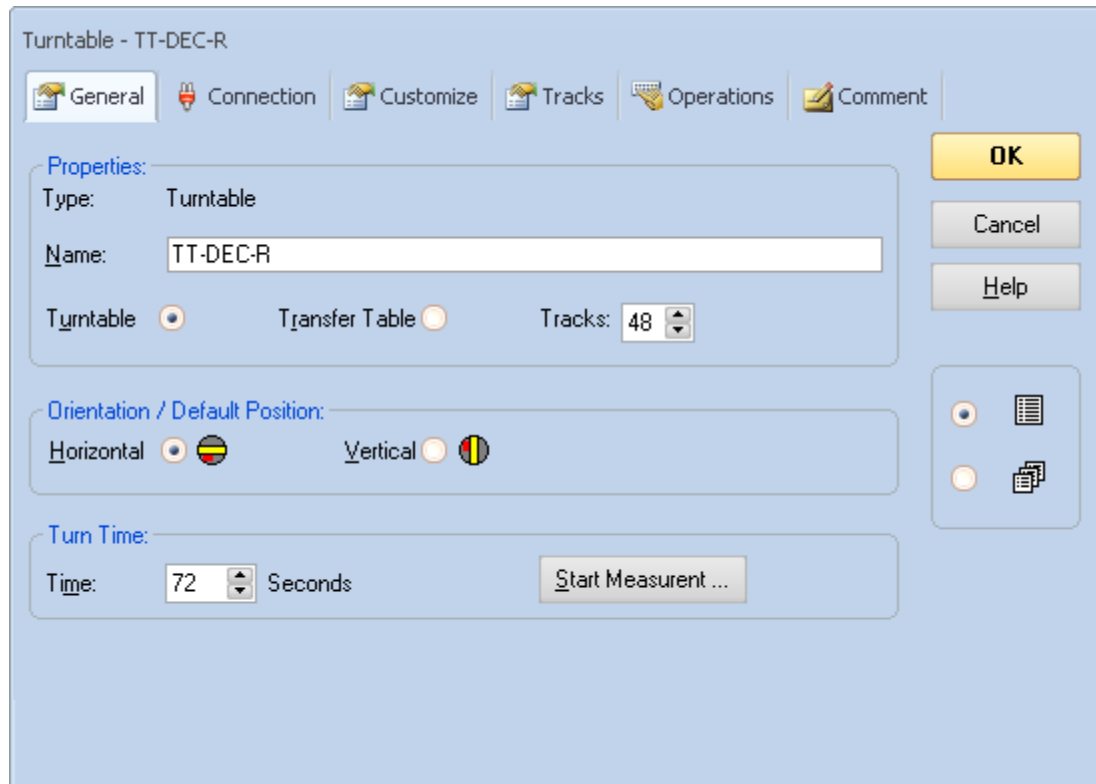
Turntable - TT-DEC-R

General | Connection | Customize | Tracks | Operations | Comment

Properties:
Type: Turntable
Name: TT-DEC-R
Turntable Transfer Table Tracks: 48

Orientation / Default Position:
Horizontal Vertical

Turn Time:
Time: 72 Seconds
Start Measurent ...

OK
Cancel
Help